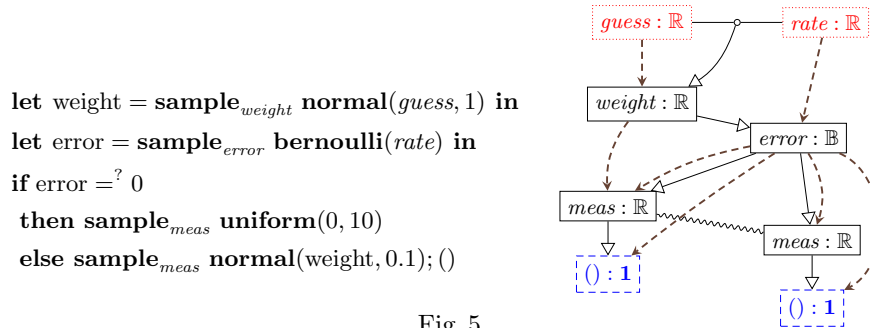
**let** weight = **sample**$_{weight}$ **normal**$(guess, 1)$ **in**
**let** error = **sample**$_{error}$ **bernoulli**$(rate)$ **in**
**if** error $=^{?}$ 0
**then sample**$_{meas}$ **uniform**$(0, 10)$
**else sample**$_{meas}$ **normal**(weight, 0.1); ()

$guess : \mathbb{R}$

$rate : \mathbb{R}$

$weight : \mathbb{R}$

$error : \mathbb{B}$

$meas : \mathbb{R}$

$meas : \mathbb{R}$

$() : \mathbf{1}$

$() : \mathbf{1}$

Fig. 5